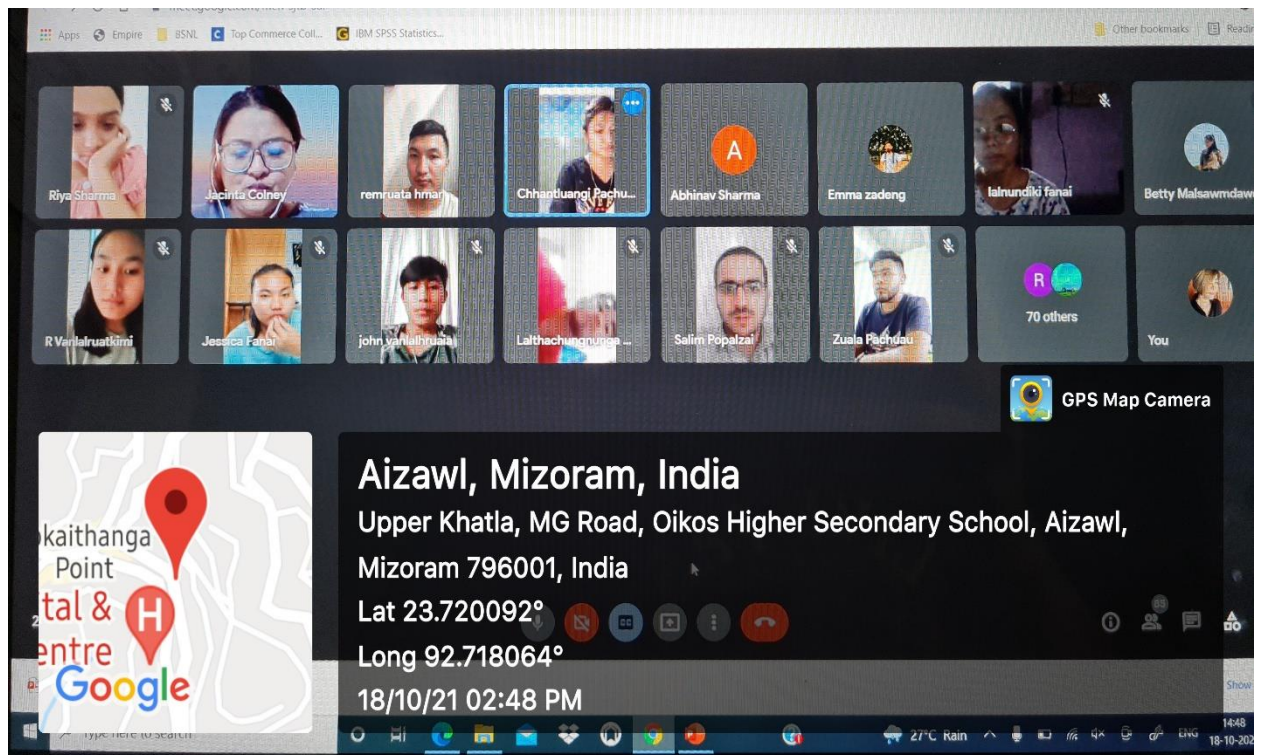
Apps Empire BSNL Top Commerce Coll... IBM SPSS Statistics... Other bookmarks Readi

Riya Sharma
Jacinta Colney
remruata hmar
Chhantluangi Pachu...
A
Abhinav Sharma
Emma zadeng
lalnundiki fanai
Betty Malsawmdawl

R Vanlalruatkimi
Jessica Fanai
john vanlalhruaia
Lalthachungnunga ...
Salim Popalzai
Zuala Pachuau
R
70 others
You

GPS Map Camera

kaithanga Point
tal &
entre
H
Google

Aizawl, Mizoram, India
Upper Khatla, MG Road, Oikos Higher Secondary School, Aizawl, Mizoram 796001, India
Lat 23.720092°
Long 92.718064°
18/10/21 02:48 PM

Type here to search
27°C Rain ENG 14:48 18-10-202